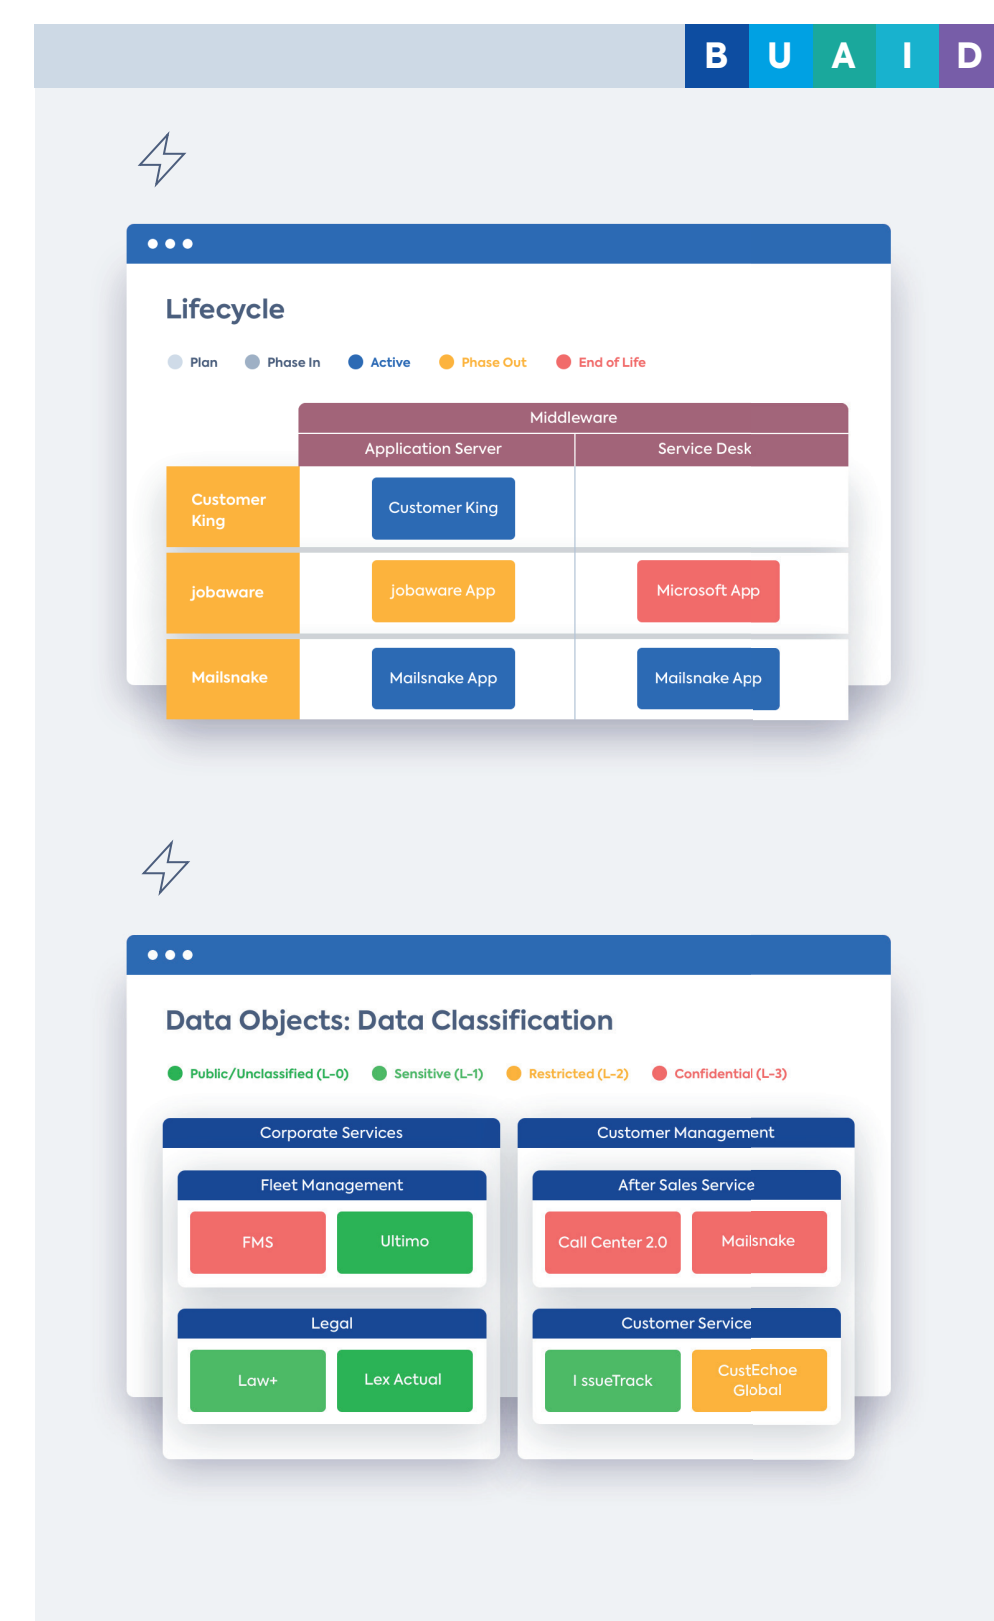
B U A I D

Lifecycle

Plan Phase In Active Phase Out End of Life

| | Middleware | |
|---|---|---|
| | Application Server | Service Desk |
| Customer King | Customer King | |
| jobaware | jobaware App | Microsoft App |
| Mailsnake | Mailsnake App | Mailsnake App |

Data Objects: Data Classification

Public/Unclassified (L-0) Sensitive (L-1) Restricted (L-2) Confidential (L-3)

Corporate Services

Fleet Management

FMS Ultimo

Legal

Law+ Lex Actual

Customer Management

After Sales Service

Call Center 2.0 Mailsnake

Customer Service

I ssueTrack CustEchoe Global